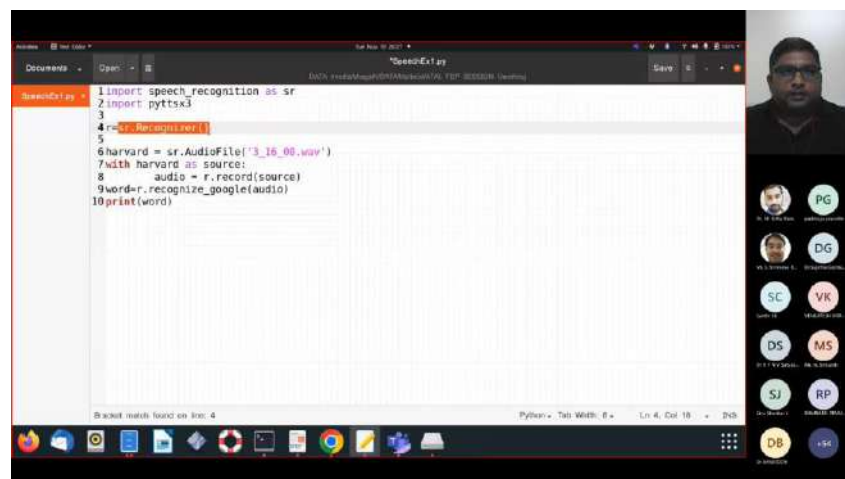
Activities Text Editor ▾ Sun Nov 14 2021 ●

Documents ▾ Open ▾ *SpeechEx1.py DATA /media/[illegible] Save ≡

SpeechEx1.py ×

1 import speech_recognition as sr
2 import pyttsx3
3
4 r=sr.Recognizer()
5
6 harvard = sr.AudioFile('3_16_00.wav')
7 with harvard as source:
8 audio = r.record(source)
9 word=r.recognize_google(audio)
10 print(word)

Bracket match found on line: 4 Python ▾ Tab Width: 8 ▾ Ln 4, Col 18 ▾ INS

PG
DG
SC VK
DS MS
SJ RP
DB +54